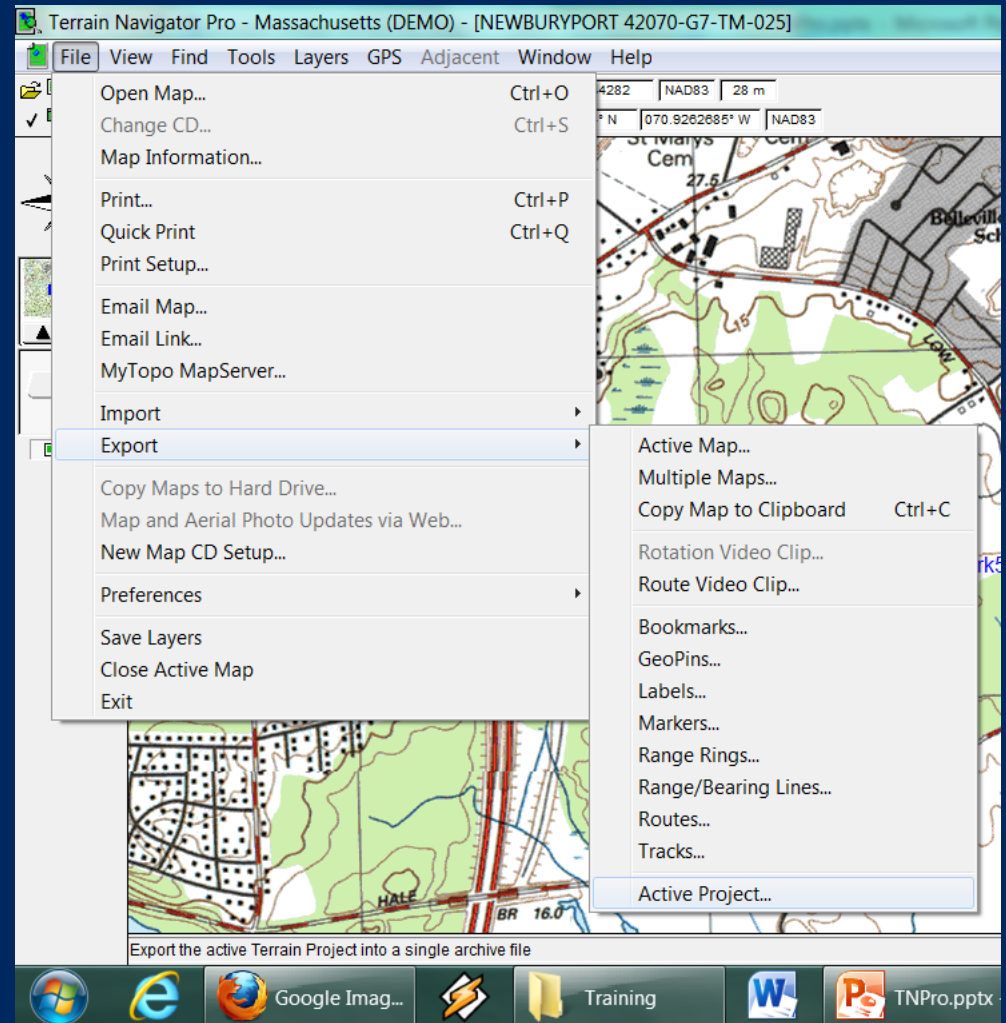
Terrain Navigator Pro - Massachusetts (DEMO) - [NEWBURYPORT 42070-G7-TM-025]

File View Find Tools Layers GPS Adjacent Window Help

4282 NAD83 28 m
° N 070.9262685° W NAD83

Open Map... Ctrl+O
Change CD... Ctrl+S
Map Information...
Print... Ctrl+P
Quick Print Ctrl+Q
Print Setup...
Email Map...
Email Link...
MyTopo MapServer...
Import
Export
Copy Maps to Hard Drive...
Map and Aerial Photo Updates via Web...
New Map CD Setup...
Preferences
Save Layers
Close Active Map
Exit

Active Map...
Multiple Maps...
Copy Map to Clipboard Ctrl+C
Rotation Video Clip...
Route Video Clip...
Bookmarks...
GeoPins...
Labels...
Markers...
Range Rings...
Range/Bearing Lines...
Routes...
Tracks...
Active Project...

St Marys Cem
27.5
Belleville Sch
LOW
HALE
BR 16.0
rk5

Export the active Terrain Project into a single archive file

Google Imag... Training TNPro.pptx